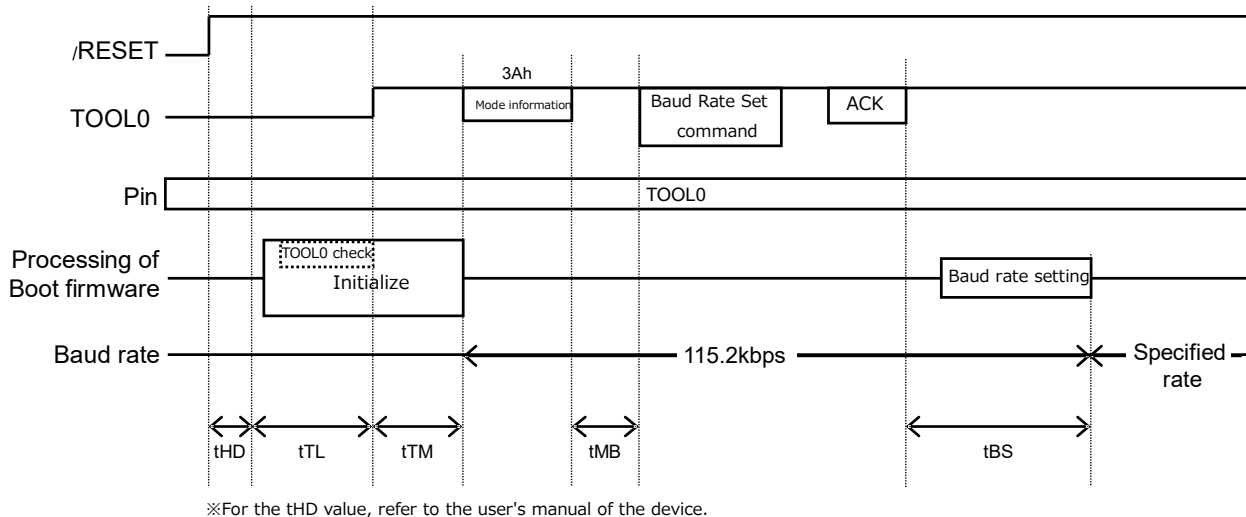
/RESET

TOOL0

3Ah

Mode information

Baud Rate Set command

ACK

Pin

TOOL0

Processing of Boot firmware

TOOL0 check

Initialize

Baud rate setting

Baud rate

115.2kbps

Specified rate

tHD

tTL

tTM

tMB

tBS

※For the tHD value, refer to the user's manual of the device.